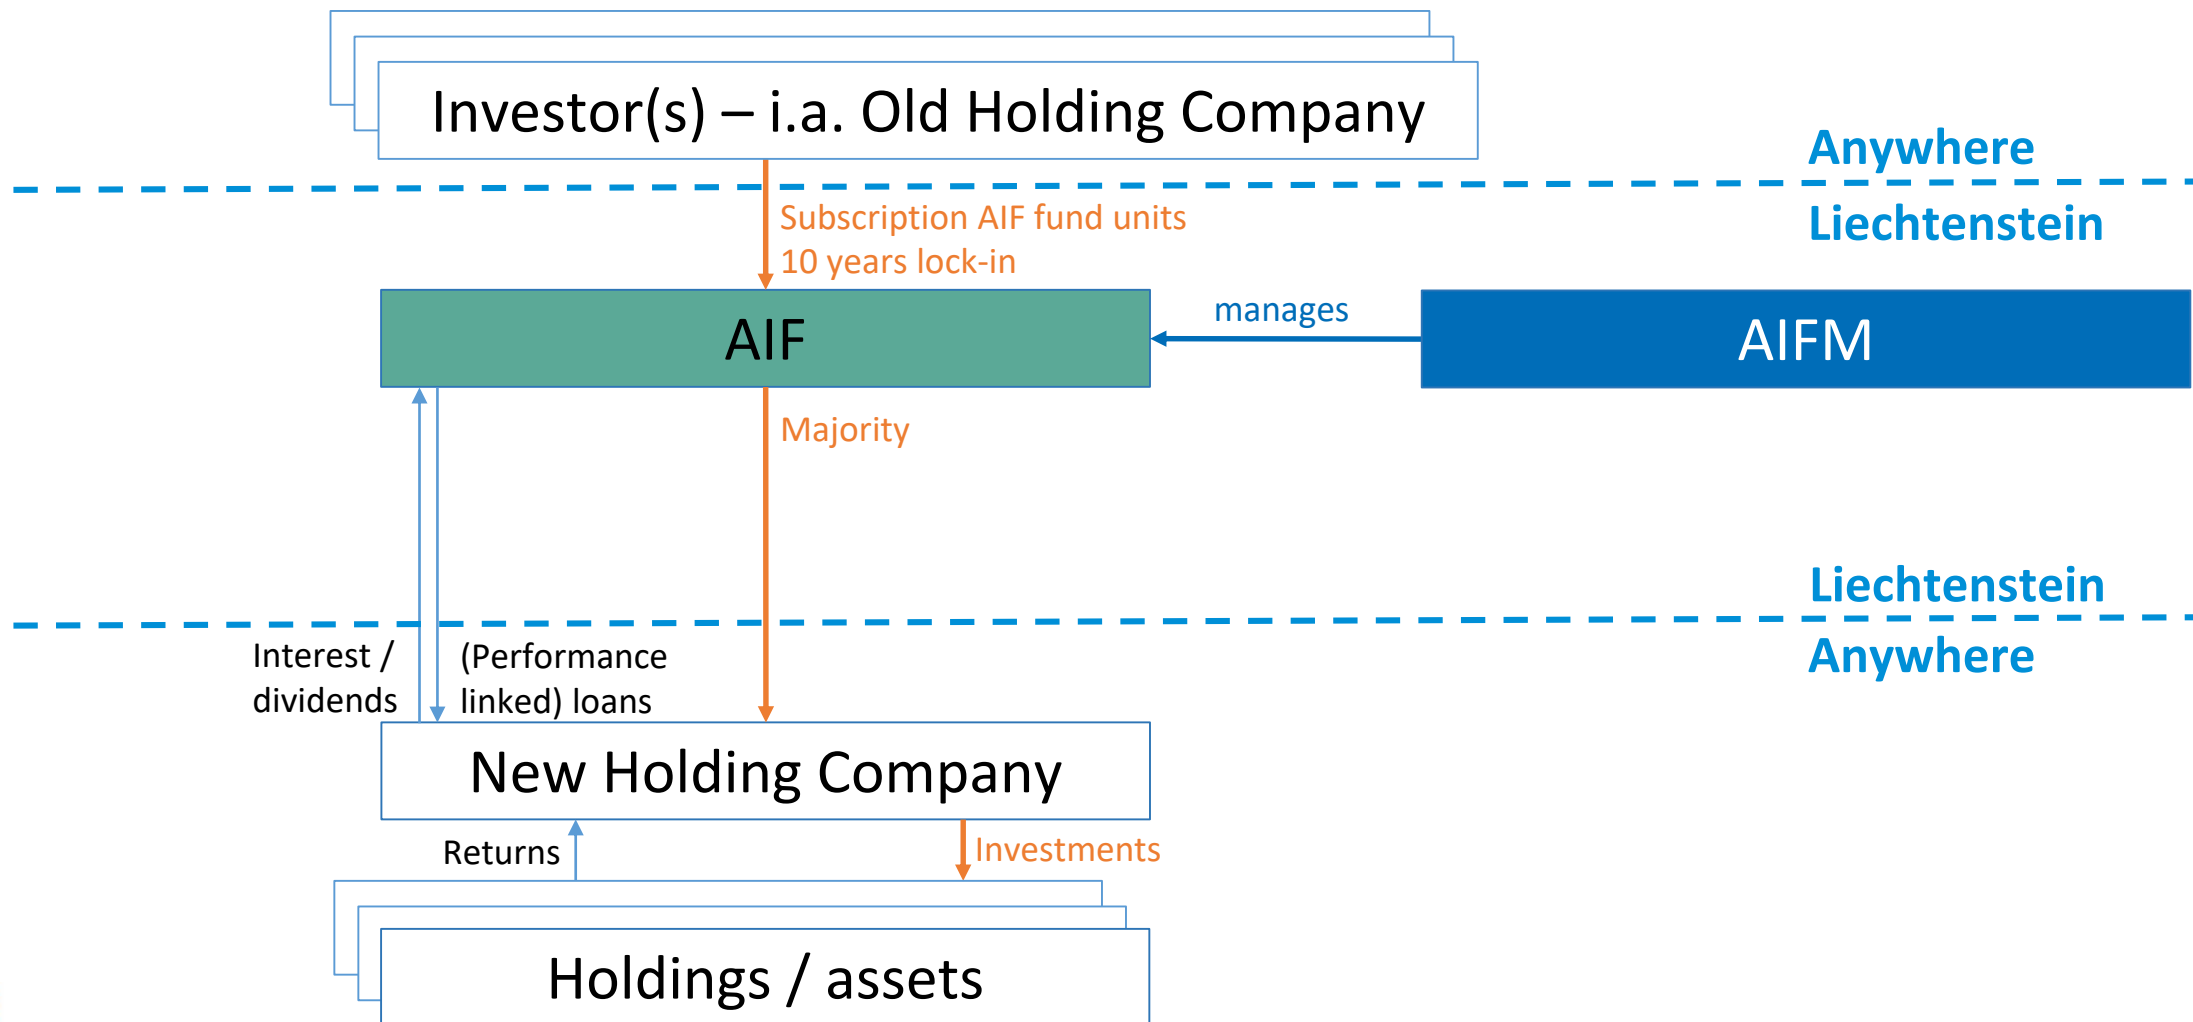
Investor(s) – i.a. Old Holding Company

Anywhere

Liechtenstein

Subscription AIF fund units
10 years lock-in

AIF

manages

AIFM

Majority

Liechtenstein

Anywhere

Interest / dividends

(Performance linked) loans

New Holding Company

Returns

Investments

Holdings / assets